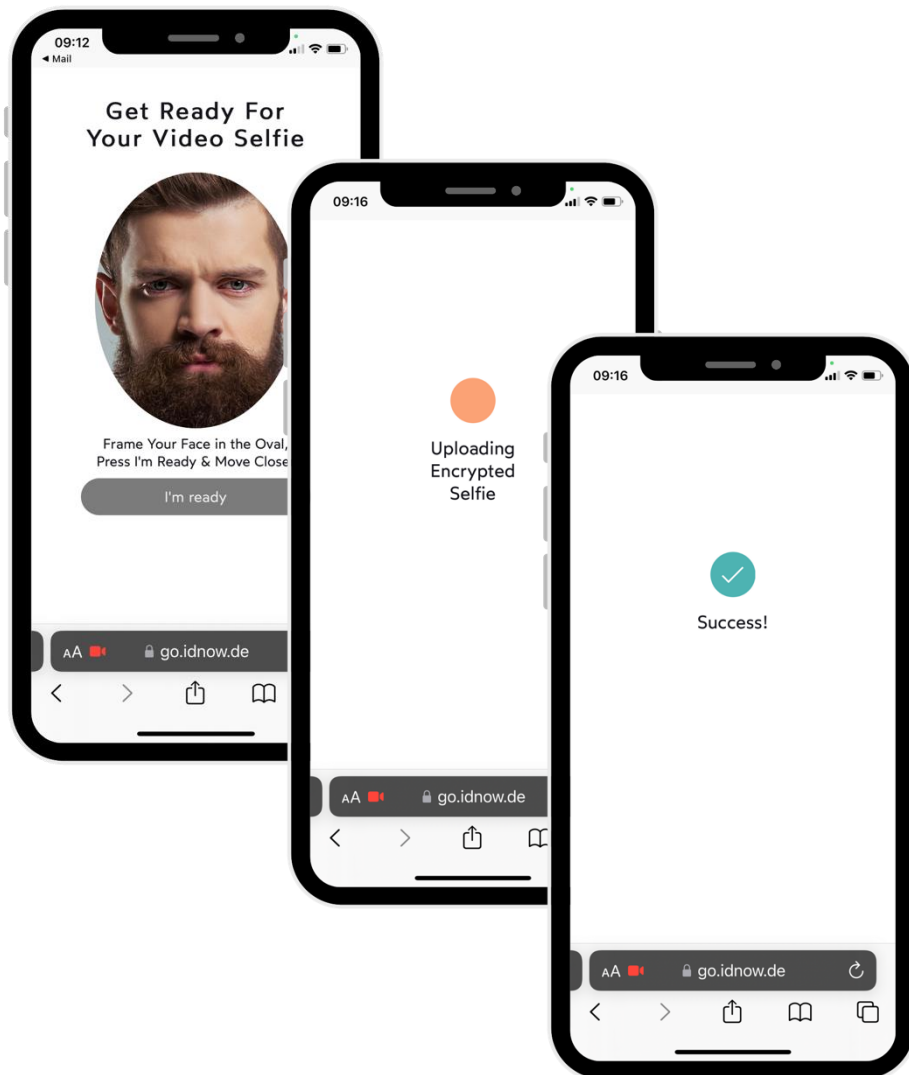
09:12
◀ Mail

Get Ready For Your Video Selfie

Frame Your Face in the Oval, Press I'm Ready & Move Close

I'm ready

AA go.idnow.de

09:16

Uploading Encrypted Selfie

AA go.idnow.de

09:16

Success!

AA go.idnow.de